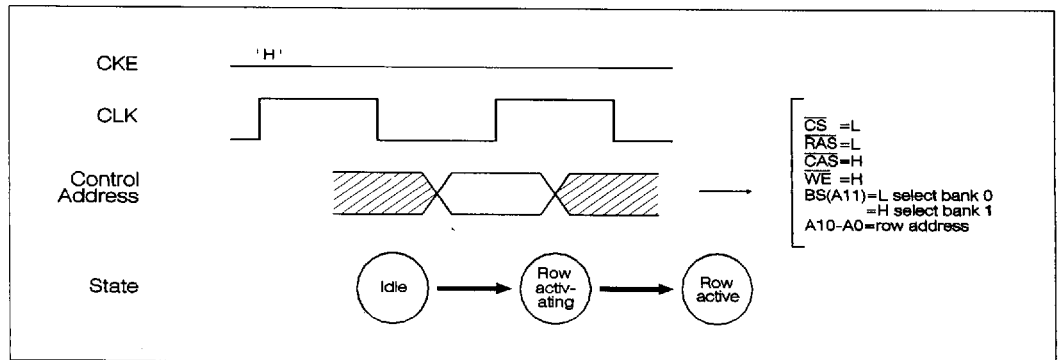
CKE

'H'

CLK

Control
Address

$\overline{CS}$ =L
$\overline{RAS}$=L
$\overline{CAS}$=H
$\overline{WE}$ =H
BS(A11)=L select bank 0
=H select bank 1
A10-A0=row address

State

Idle

Row activating

Row active